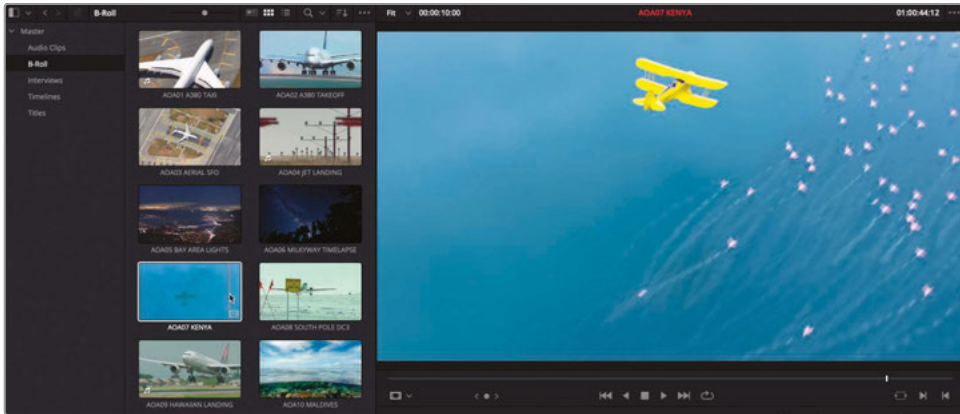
B-Roll

Master
Audio Clips
B-Roll
Interviews
Timelines
Titles

AOA01 A380 TAXI
AOA02 A380 TAKEOFF
AOA03 AERIAL SFO
AOA04 JET LANDING
AOA05 BAY AREA LIGHTS
AOA06 MILKYWAY TIMELAPSE
AOA07 KENYA
AOA08 SOUTH POLE DC3
AOA09 HAWAIIAN LANDING
AOA10 MALDIVES

Fit 00:00:10:00
AOA07 KENYA
01:00:44:12